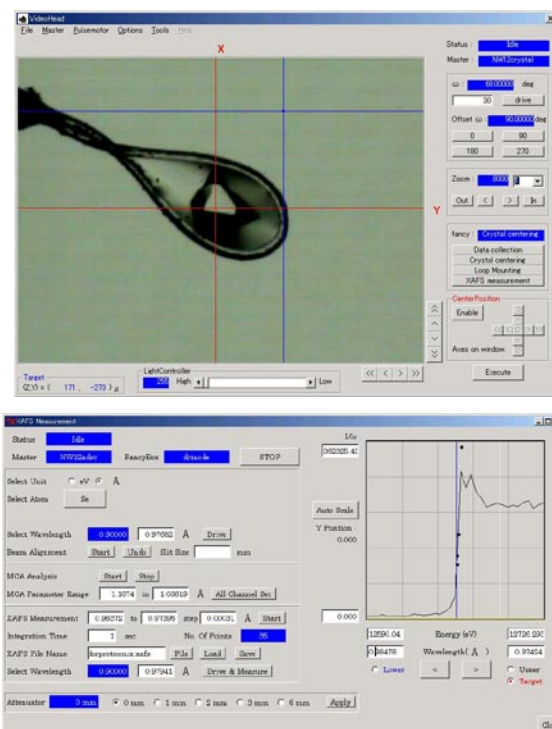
VideoHead

File Master Pulsemotor Options Tools Help

X

Y

Status : Idle

Master : NW12crystal

ω : 60.00000 deg

30 drive

Offset ω 90.00000 deg

0 90

180 270

Zoom : 8000

Out < > In

fancy : Crystal centering

Data collection

Crystal centering

Loop Mounting

XAFS measurement

CenterPosition

Enable

Axes on window

Execute

Target
(Z,Y) = ( 171 , -273 ) μ

LightController
255 High Low

XAFS Measurement

Status Idle

Master NW12adsr FancyBox dcmode STOP

Select Unit eV A

Select Atom Se

Select Wavelength 0.90000 0.97682 A Drive

Beam Alignment Start Undo Slit Size mm

MCA Analysis Start Stop

MCA Parameter Range 1.3074 to 1.00819 A All Channel Set

XAFS Measurement 0.98372 to 0.97395 step 0.00031 A Start

Integration Time 1 sec No Of Points 96

XAFS File Name forproteomix.xafs File Load Save

Select Wavelength 0.90000 0.97941 A Drive & Measure

Attenuator 0 mm 0 mm 1 mm 2 mm 3 mm 6 mm Apply

I/Io
0.92325 40

Auto Scale

Y Position
0.000

0.000

12596.04 Energy (eV) 12726.230

0.98478 Wavelength( A ) 0.97424

Lower < > User

Target